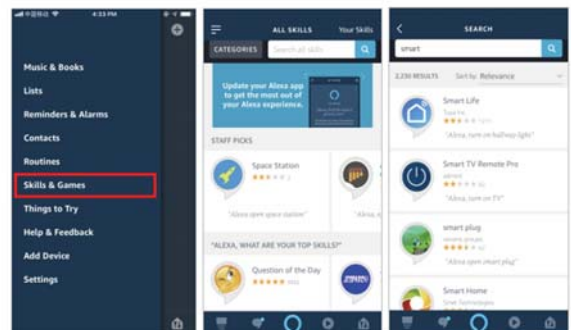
4:33 PM

Music & Books
Lists
Reminders & Alarms
Contacts
Routines
Skills & Games
Things to Try
Help & Feedback
Add Device
Settings

ALL SKILLS
Your Skills
CATEGORIES
Search all skills
Update your Alexa app to get the most out of your Alexa experience.
STAFF PICKS
Space Station
"Alexa open space station"
"ALEXA, WHAT ARE YOUR TOP SKILLS?"
Question of the Day

SEARCH
smart
2,230 RESULTS
Sort by Relevance
Smart Life
"Alexa, turn on hallway light"
Smart TV Remote Pro
"Alexa, turn on TV"
smart plug
"Alexa, turn on smart plug"
Smart Home